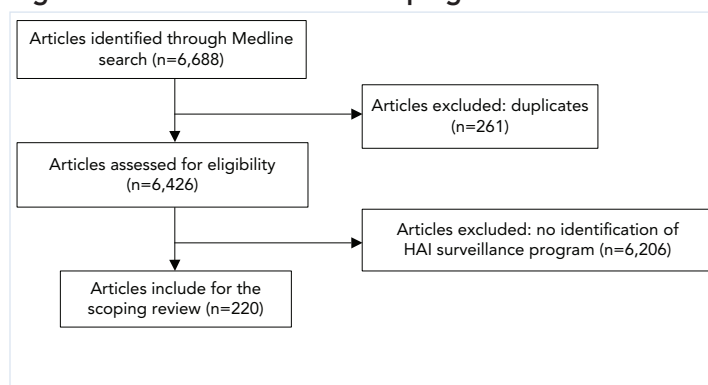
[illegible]

Articles identified through Medline search (n=6,688)

Articles excluded: duplicates (n=261)

Articles assessed for eligibility (n=6,426)

Articles excluded: no identification of HAI surveillance program (n=6,206)

Articles include for the scoping review (n=220)